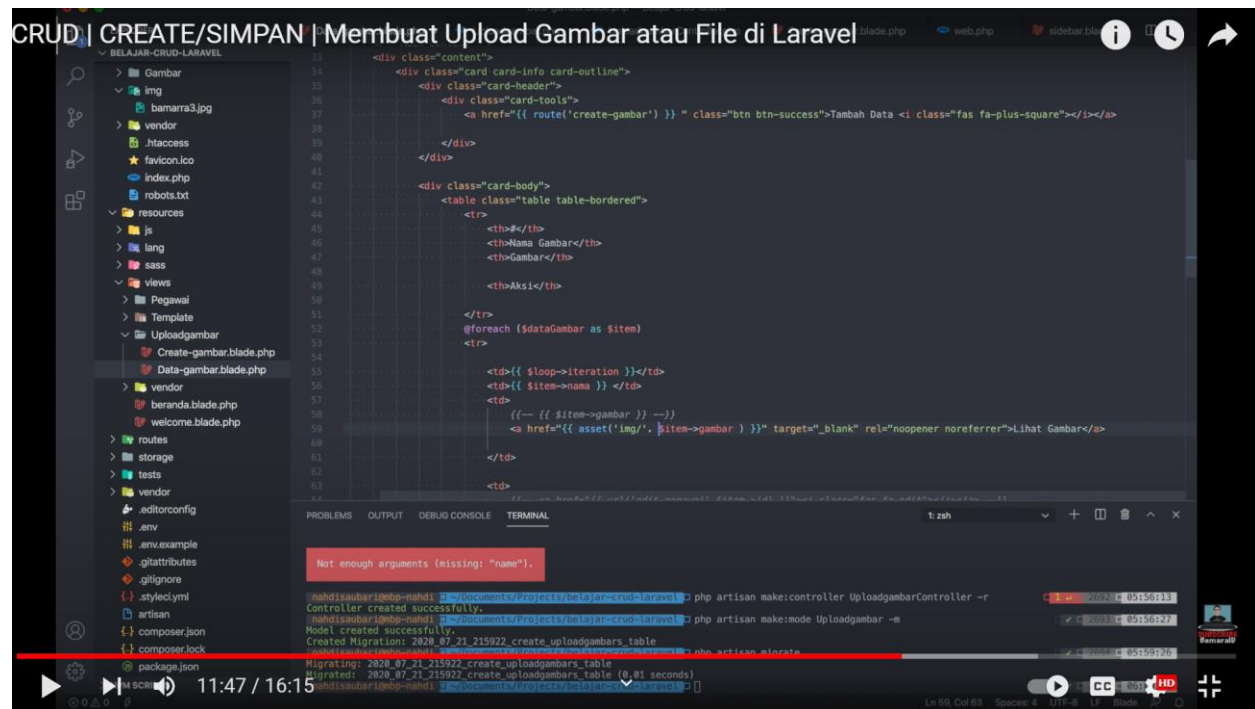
CRUD | CREATE/SIMPAN | Membuat Upload Gambar atau File di Laravel

BELAJAR-CRUD-LARAVEL
Gambar
img
bamarra3.jpg
vendor
.htaccess
favicon.ico
index.php
robots.txt
resources
js
lang
sass
views
Pegawai
Template
Uploadgambar
Create-gambar.blade.php
Data-gambar.blade.php
vendor
beranda.blade.php
welcome.blade.php
routes
storage
tests
vendor
.editorconfig
.env
.env.example
.gitattributes
.gitignore
.styleci.yml
artisan
composer.json
composer.lock
package.json

blade.php   web.php   sidebar.blade

33 <div class="content">
34 <div class="card card-info card-outline">
35 <div class="card-header">
36 <div class="card-tools">
37 <a href="{{ route('create-gambar') }} " class="btn btn-success">Tambah Data <i class="fas fa-plus-square"></i></a>
38
39 </div>
40 </div>
41
42 <div class="card-body">
43 <table class="table table-bordered">
44 <tr>
45 <th>#</th>
46 <th>Nama Gambar</th>
47 <th>Gambar</th>
48
49 <th>Aksi</th>
50
51 </tr>
52 @foreach ($dataGambar as $item)
53 <tr>
54
55 <td>{{ $loop->iteration }}</td>
56 <td>{{ $item->nama }} </td>
57 <td>
58 {{-- {{ $item->gambar }} --}}
59 <a href="{{ asset('img/'. $item->gambar ) }}" target="_blank" rel="noopener noreferrer">Lihat Gambar</a>
60
61 </td>
62
63 <td>

PROBLEMS   OUTPUT   DEBUG CONSOLE   TERMINAL   1: zsh

Not enough arguments (missing: "name").

nahdisaubari@mbp-nahdi ~/Documents/Projects/belajar-crud-laravel php artisan make:controller UploadgambarController -r   05:56:13
Controller created successfully.
nahdisaubari@mbp-nahdi ~/Documents/Projects/belajar-crud-laravel php artisan make:mode Uploadgambar -m   05:56:27
Model created successfully.
Created Migration: 2020_07_21_215922_create_uploadgambars_table
nahdisaubari@mbp-nahdi ~/Documents/Projects/belajar-crud-laravel php artisan migrate   05:59:26
Migrating: 2020_07_21_215922_create_uploadgambars_table
Migrated: 2020_07_21_215922_create_uploadgambars_table (0.01 seconds)
nahdisaubari@mbp-nahdi ~/Documents/Projects/belajar-crud-laravel

Ln 59, Col 63   Spaces: 4   UTF-8   LF   Blade

11:47 / 16:15
CC
HD